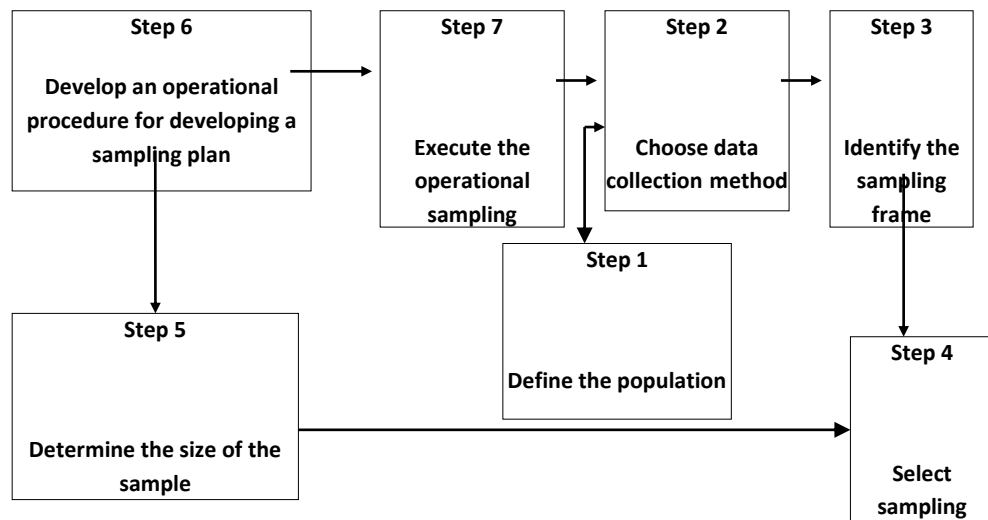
Step 6

Develop an operational procedure for developing a sampling plan

Step 7

Execute the operational sampling

Step 2

Choose data collection method

Step 3

Identify the sampling frame

Step 1

Define the population

Step 5

Determine the size of the sample

Step 4

Select sampling